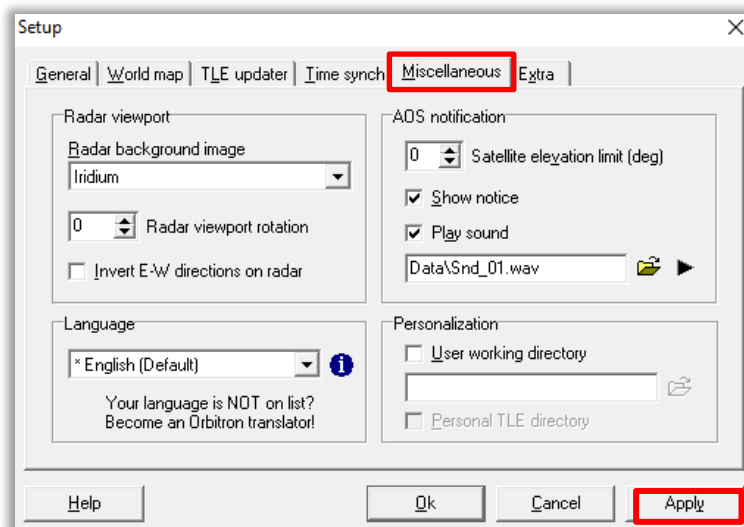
Setup

General | World map | TLE updater | Time synch | Miscellaneous | Extra

Radar viewport

Radar background image

Iridium

0 Radar viewport rotation

Invert E-W directions on radar

AOS notification

0 Satellite elevation limit (deg)

Show notice

Play sound

Data\Snd_01.wav

Language

* English (Default)

Your language is NOT on list? Become an Orbitron translator!

Personalization

User working directory

Personal TLE directory

Help

Ok

Cancel

Apply